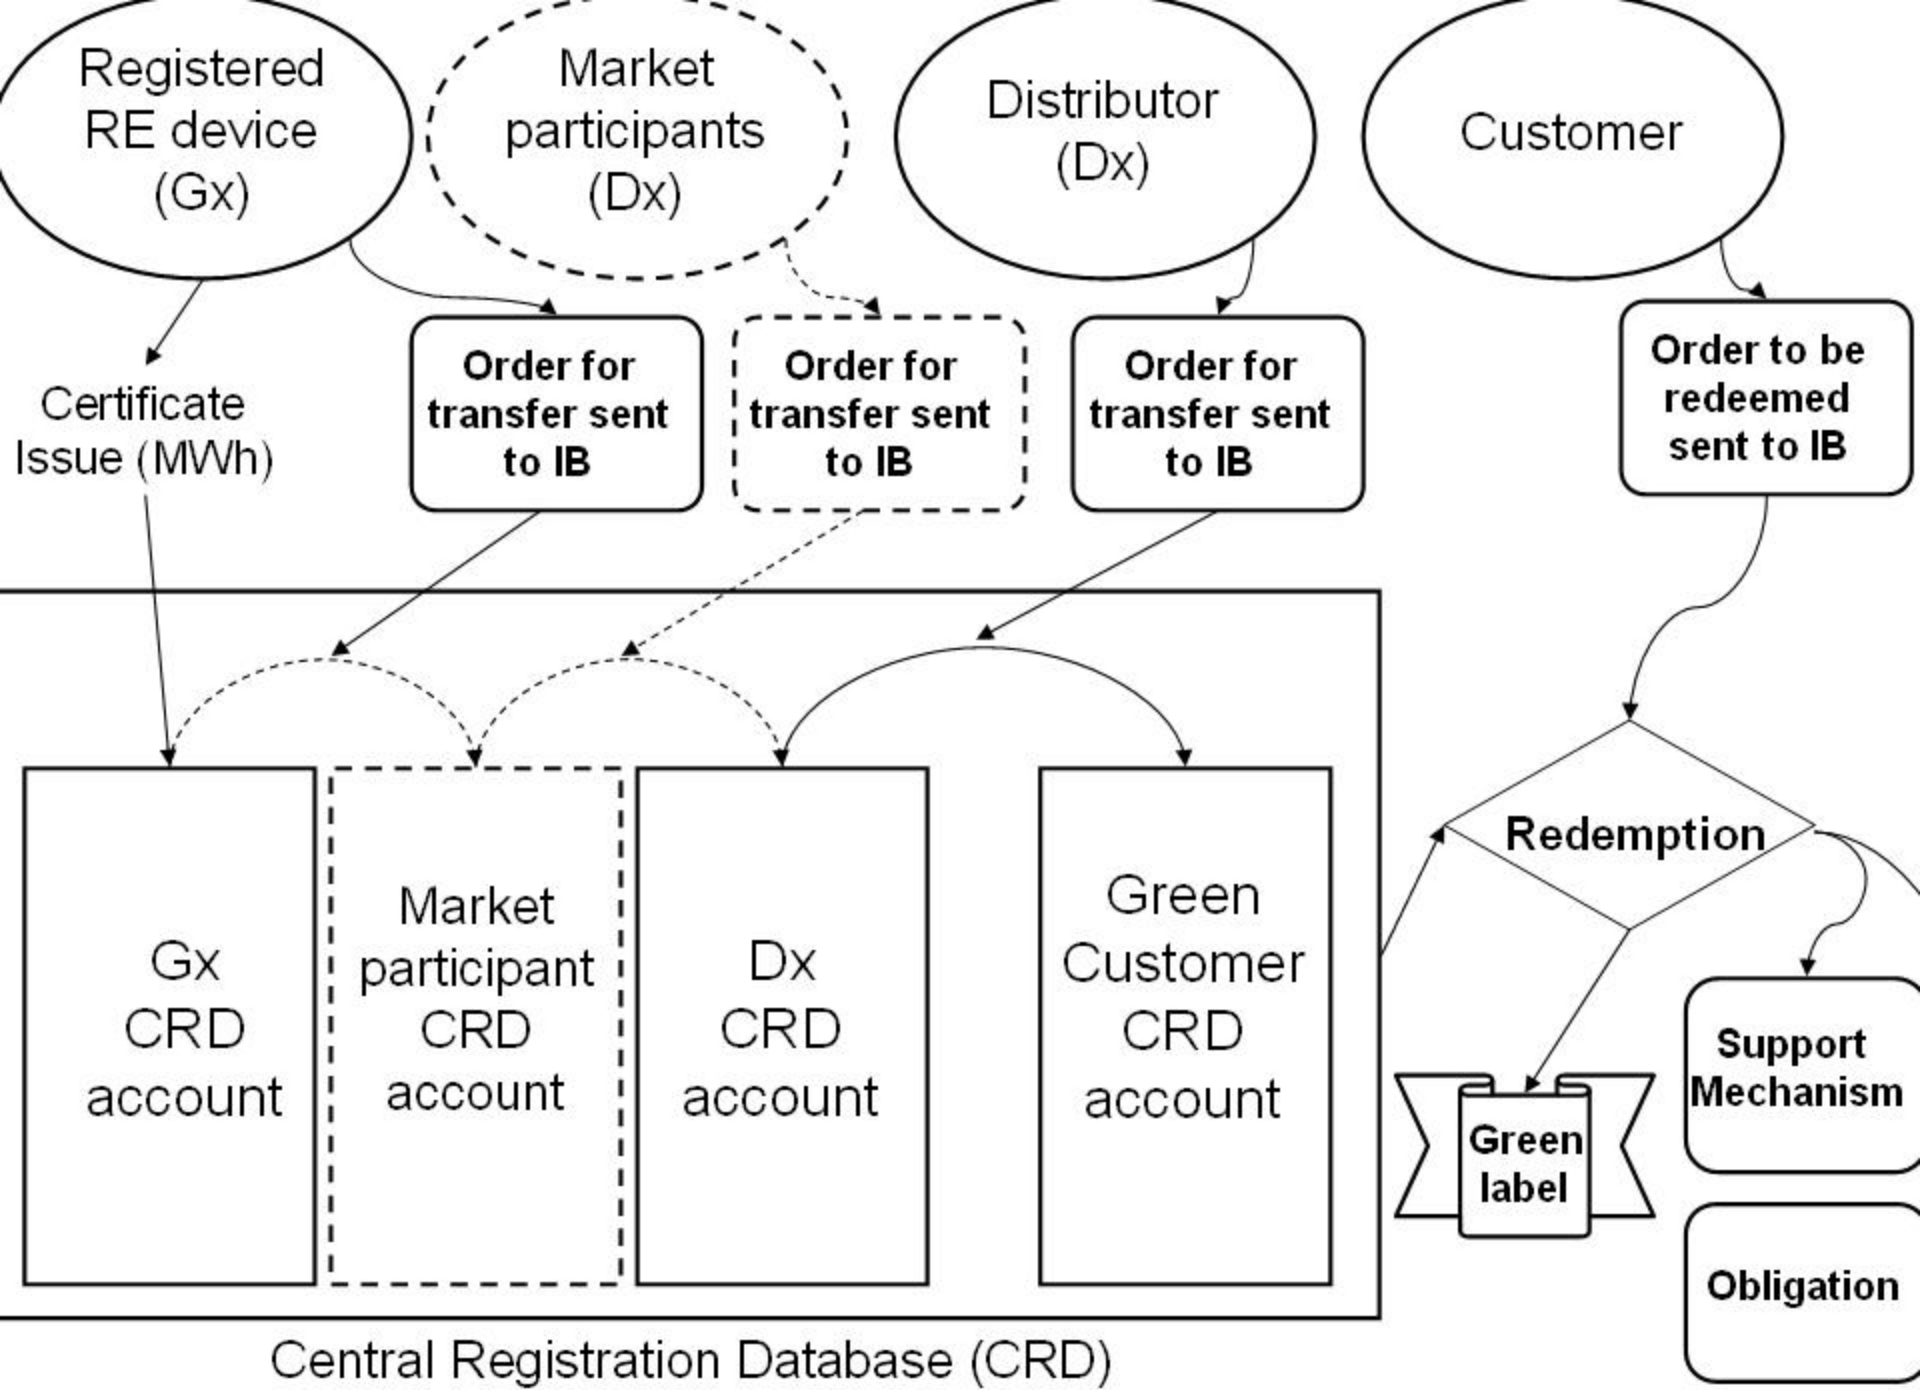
Registered RE device (Gx)

Market participants (Dx)

Distributor (Dx)

Customer

Certificate Issue (MWh)

Order for transfer sent to IB

Order for transfer sent to IB

Order for transfer sent to IB

Order to be redeemed sent to IB

Gx CRD account

Market participant CRD account

Dx CRD account

Green Customer CRD account

Redemption

Green label

Support Mechanism

Obligation

Central Registration Database (CRD)